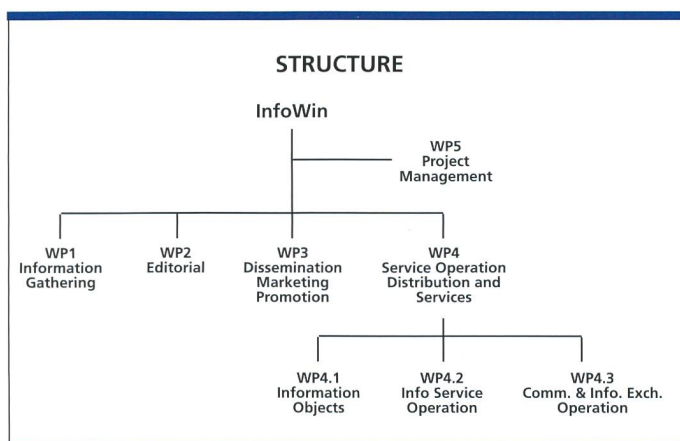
STRUCTURE

InfoWin

WP5
Project
Management

WP1
Information
Gathering

WP2
Editorial

WP3
Dissemination
Marketing
Promotion

WP4
Service Operation
Distribution and
Services

WP4.1
Information
Objects

WP4.2
Info Service
Operation

WP4.3
Comm. & Info. Exch.
Operation